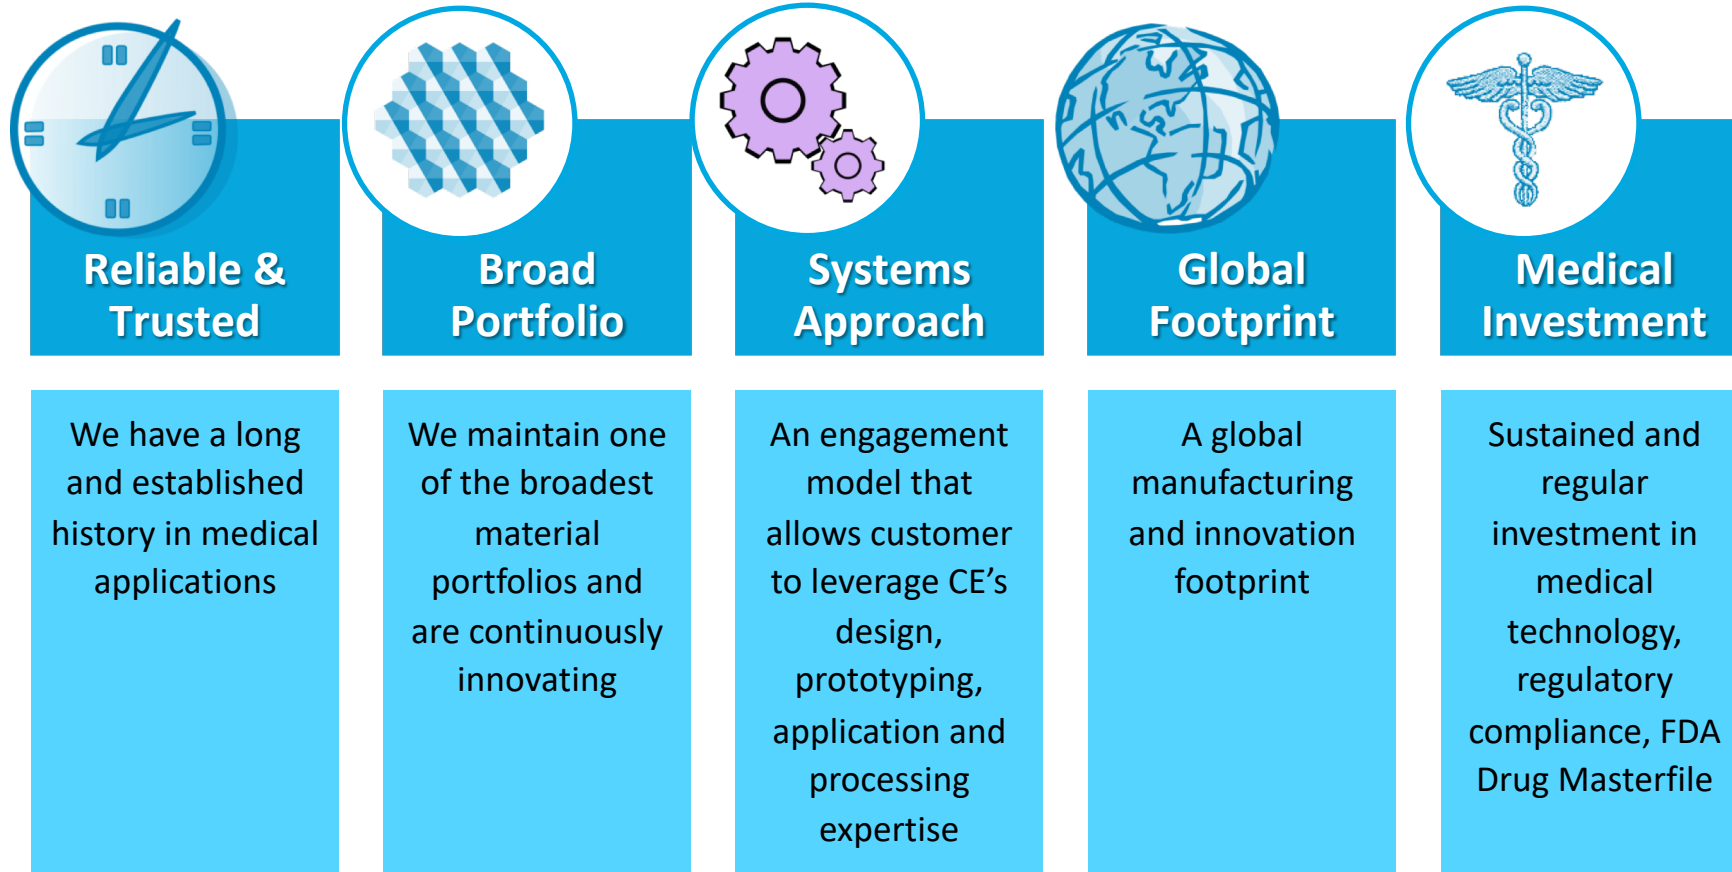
Reliable & Trusted

We have a long and established history in medical applications

Broad Portfolio

We maintain one of the broadest material portfolios and are continuously innovating

Systems Approach

An engagement model that allows customer to leverage CE's design, prototyping, application and processing expertise

Global Footprint

A global manufacturing and innovation footprint

Medical Investment

Sustained and regular investment in medical technology, regulatory compliance, FDA Drug Masterfile